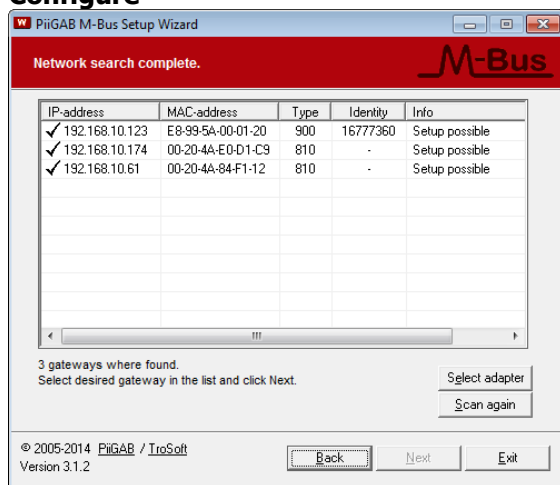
Configure

PiiGAB M-Bus Setup Wizard

Network search complete.

M-Bus

| IP-address | MAC-address | Type | Identity | Info |
|---|---|---|---|---|
| ✓ 192.168.10.123 | E8-99-5A-00-01-20 | 900 | 16777360 | Setup possible |
| ✓ 192.168.10.174 | 00-20-4A-E0-D1-C9 | 810 | - | Setup possible |
| ✓ 192.168.10.61 | 00-20-4A-84-F1-12 | 810 | - | Setup possible |

3 gateways where found.
Select desired gateway in the list and click Next.

Select adapter

Scan again

© 2005-2014 PiiGAB / TroSoft
Version 3.1.2

Back

Next

Exit